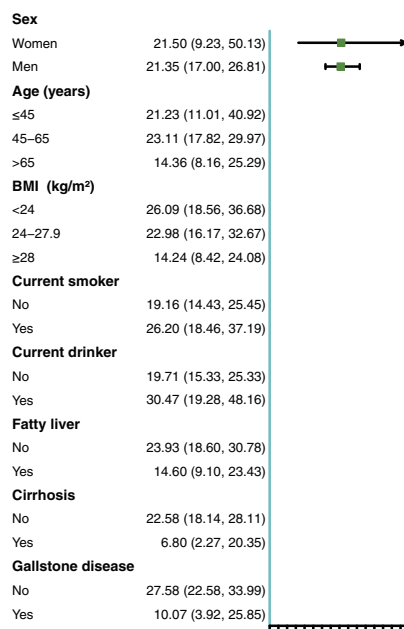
**Sex**

| | |
|---|---|
| Women | 21.50 (9.23, 50.13) |
| Men | 21.35 (17.00, 26.81) |

**Age (years)**

| | |
|---|---|
| ≤45 | 21.23 (11.01, 40.92) |
| 45–65 | 23.11 (17.82, 29.97) |
| >65 | 14.36 (8.16, 25.29) |

**BMI (kg/m²)**

| | |
|---|---|
| <24 | 26.09 (18.56, 36.68) |
| 24–27.9 | 22.98 (16.17, 32.67) |
| ≥28 | 14.24 (8.42, 24.08) |

**Current smoker**

| | |
|---|---|
| No | 19.16 (14.43, 25.45) |
| Yes | 26.20 (18.46, 37.19) |

**Current drinker**

| | |
|---|---|
| No | 19.71 (15.33, 25.33) |
| Yes | 30.47 (19.28, 48.16) |

**Fatty liver**

| | |
|---|---|
| No | 23.93 (18.60, 30.78) |
| Yes | 14.60 (9.10, 23.43) |

**Cirrhosis**

| | |
|---|---|
| No | 22.58 (18.14, 28.11) |
| Yes | 6.80 (2.27, 20.35) |

**Gallstone disease**

| | |
|---|---|
| No | 27.58 (22.58, 33.99) |
| Yes | 10.07 (3.92, 25.85) |